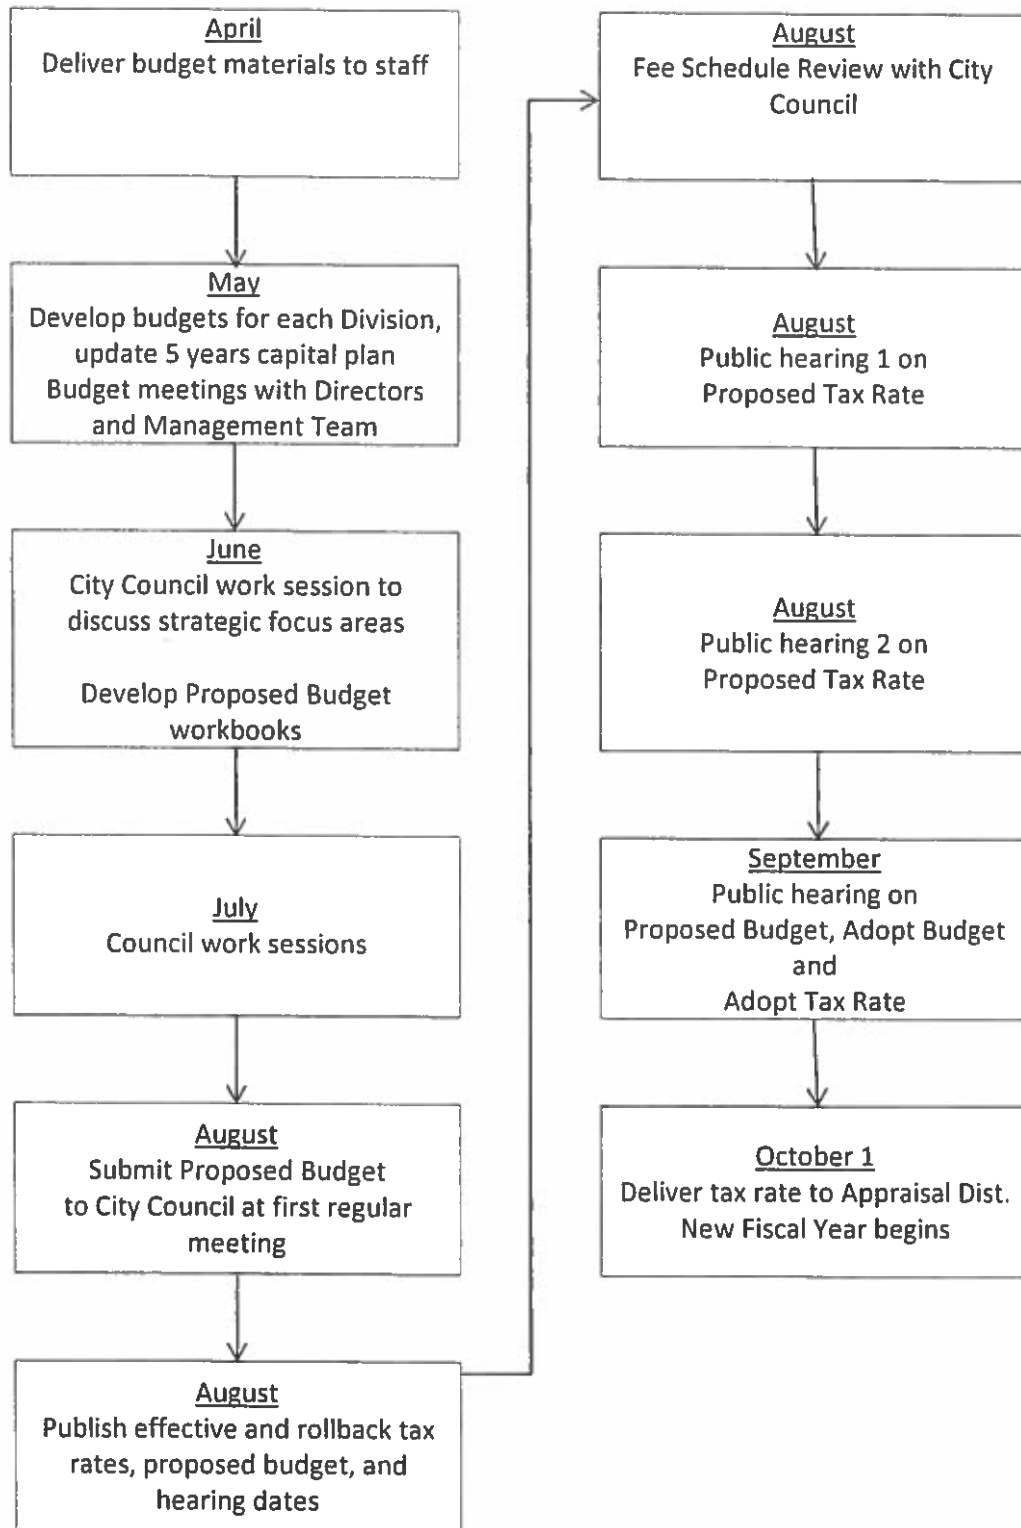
April
Deliver budget materials to staff

May
Develop budgets for each Division, update 5 years capital plan
Budget meetings with Directors and Management Team

June
City Council work session to discuss strategic focus areas

Develop Proposed Budget workbooks

July
Council work sessions

August
Submit Proposed Budget to City Council at first regular meeting

August
Publish effective and rollback tax rates, proposed budget, and hearing dates

August
Fee Schedule Review with City Council

August
Public hearing 1 on Proposed Tax Rate

August
Public hearing 2 on Proposed Tax Rate

September
Public hearing on Proposed Budget, Adopt Budget and Adopt Tax Rate

October 1
Deliver tax rate to Appraisal Dist.
New Fiscal Year begins